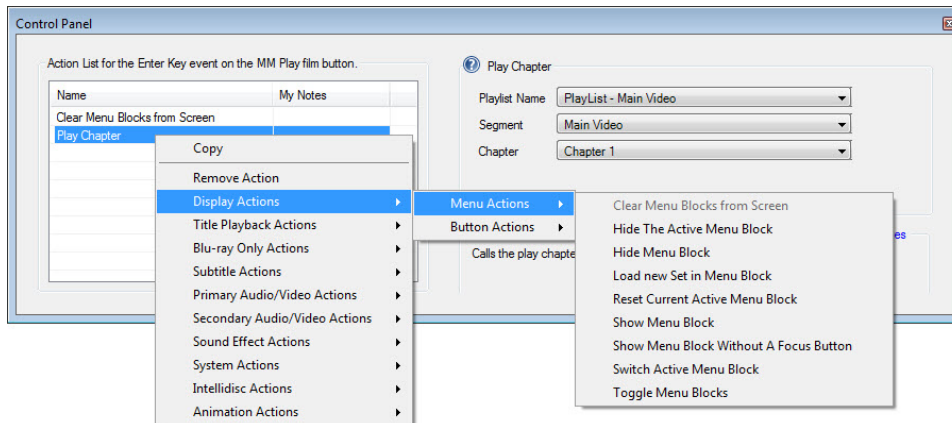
Control Panel

Action List for the Enter Key event on the MM Play film button.

| Name | My Notes |
|---|---|
| Clear Menu Blocks from Screen | |
| Play Chapter | |

Copy
Remove Action
Display Actions
Title Playback Actions
Blu-ray Only Actions
Subtitle Actions
Primary Audio/Video Actions
Secondary Audio/Video Actions
Sound Effect Actions
System Actions
Intellidisc Actions
Animation Actions

Menu Actions
Button Actions

Clear Menu Blocks from Screen
Hide The Active Menu Block
Hide Menu Block
Load new Set in Menu Block
Reset Current Active Menu Block
Show Menu Block
Show Menu Block Without A Focus Button
Switch Active Menu Block
Toggle Menu Blocks

Play Chapter
Playlist Name PlayList - Main Video
Segment Main Video
Chapter Chapter 1

es

Calls the play chapte